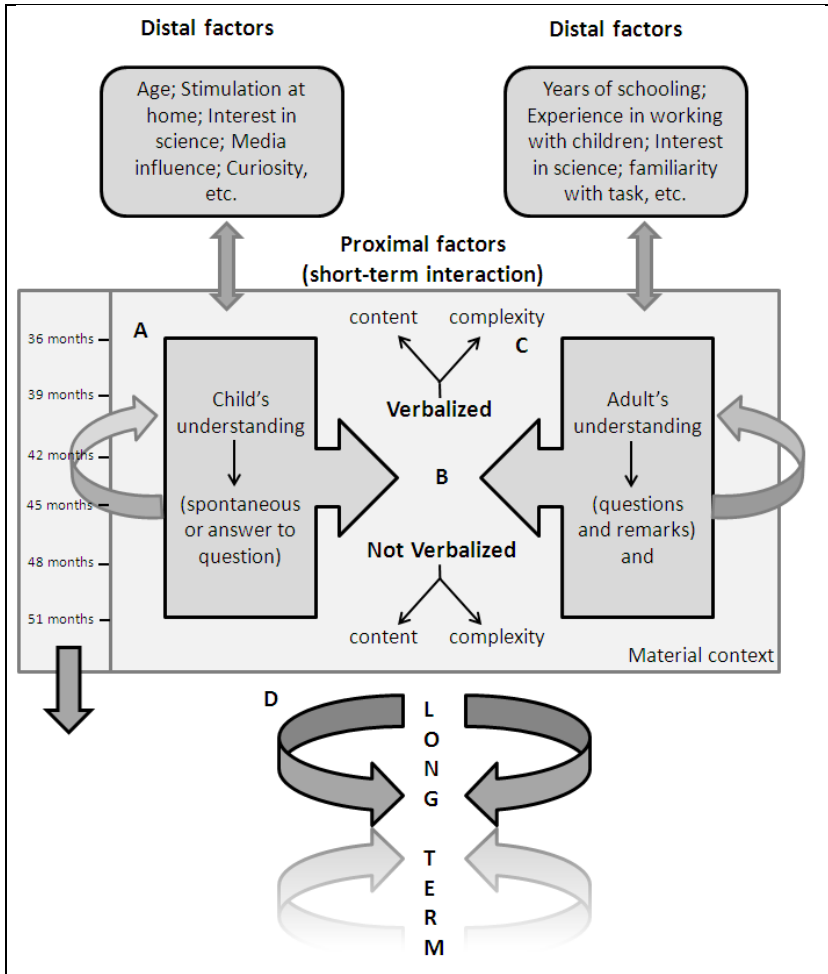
Distal factors

Age; Stimulation at home; Interest in science; Media influence; Curiosity, etc.

Distal factors

Years of schooling; Experience in working with children; Interest in science; familiarity with task, etc.

Proximal factors (short-term interaction)

36 months
39 months
42 months
45 months
48 months
51 months

A

Child's understanding

(spontaneous or answer to question)

content complexity

Verbalized

B

Not Verbalized

content complexity

C

Adult's understanding

(questions and remarks) and

Material context

D

L
O
N
G

T
E
R
M